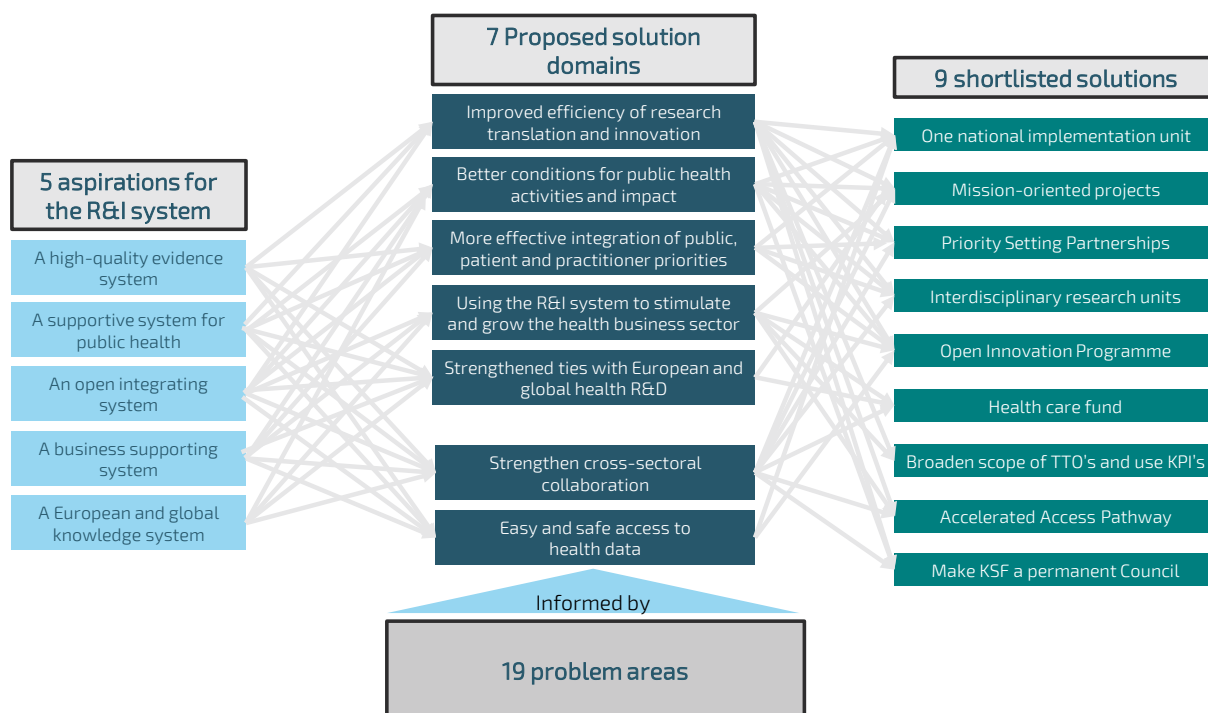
5 aspirations for the R&I system

A high-quality evidence system

A supportive system for public health

An open integrating system

A business supporting system

A European and global knowledge system

7 Proposed solution domains

Improved efficiency of research translation and innovation

Better conditions for public health activities and impact

More effective integration of public, patient and practitioner priorities

Using the R&I system to stimulate and grow the health business sector

Strengthened ties with European and global health R&D

Strengthen cross-sectoral collaboration

Easy and safe access to health data

Informed by

19 problem areas

9 shortlisted solutions

One national implementation unit

Mission-oriented projects

Priority Setting Partnerships

Interdisciplinary research units

Open Innovation Programme

Health care fund

Broaden scope of TTO's and use KPI's

Accelerated Access Pathway

Make KSF a permanent Council